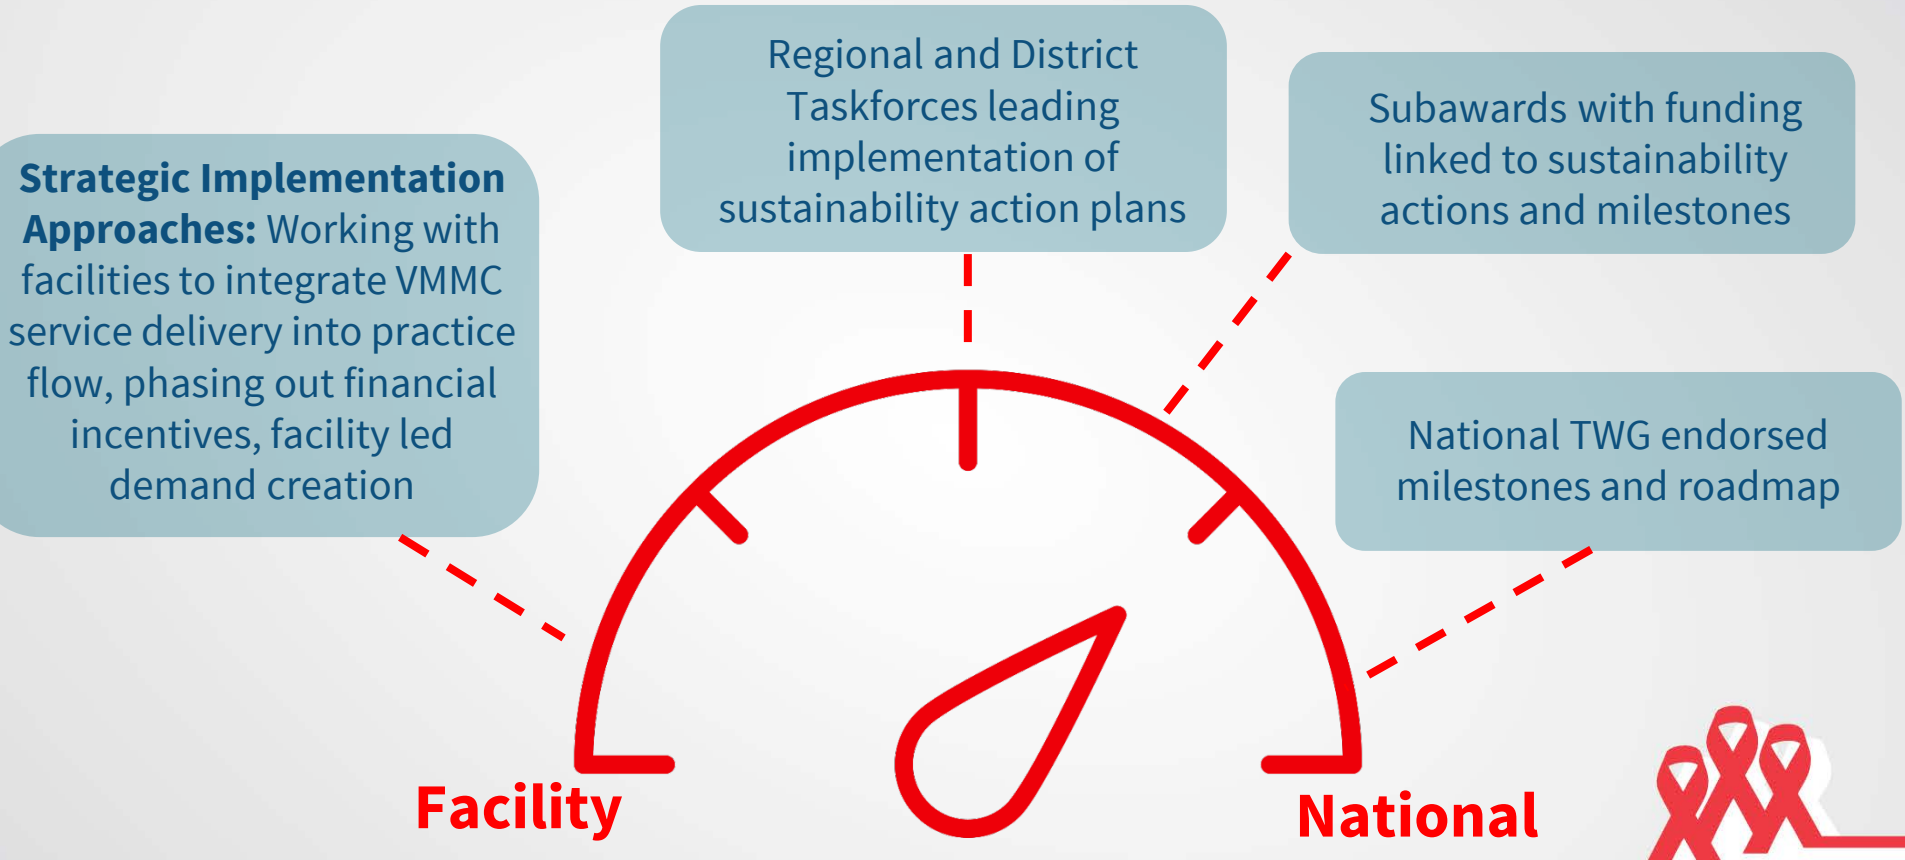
Strategic Implementation Approaches: Working with facilities to integrate VMMC service delivery into practice flow, phasing out financial incentives, facility led demand creation

Regional and District Taskforces leading implementation of sustainability action plans

Subawards with funding linked to sustainability actions and milestones

National TWG endorsed milestones and roadmap

Facility

National